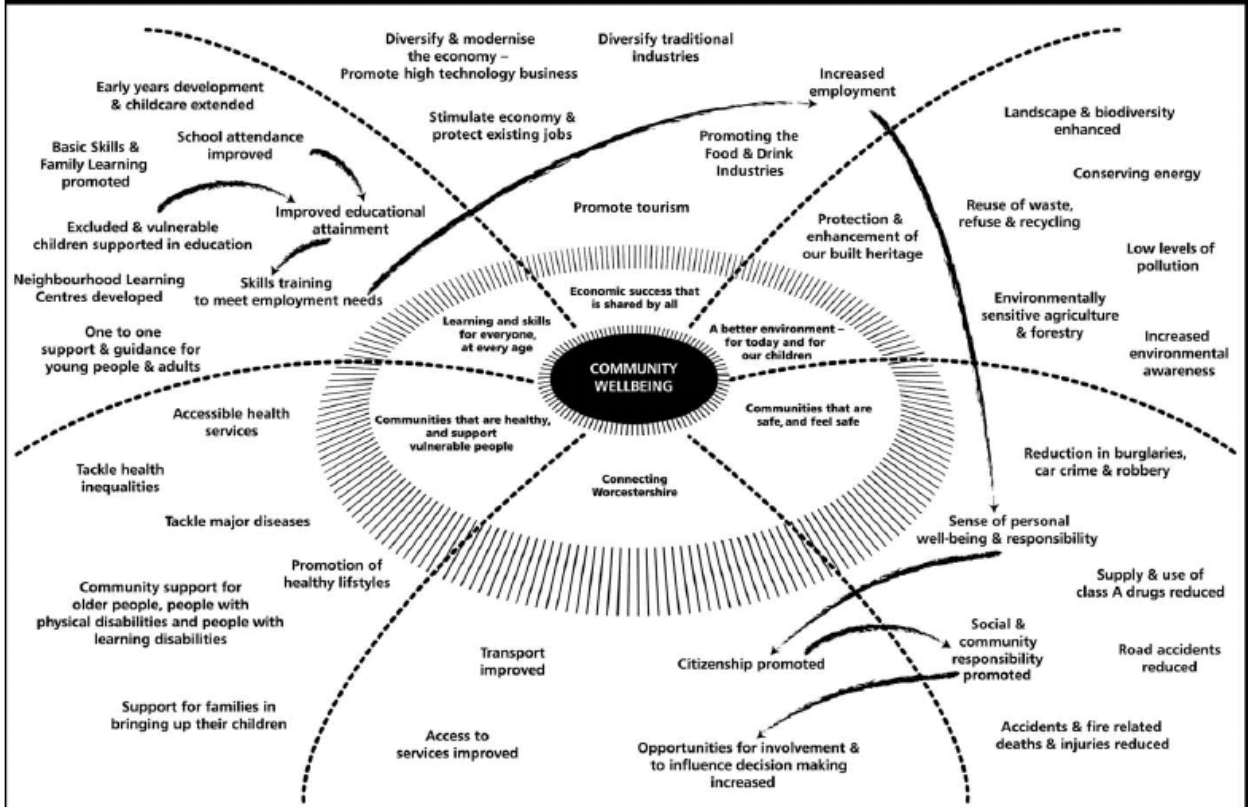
Diversify & modernise the economy – Promote high technology business

Diversify traditional industries

Early years development & childcare extended

Increased employment

Landscape & biodiversity enhanced

Basic Skills & Family Learning promoted

School attendance improved

Stimulate economy & protect existing jobs

Promoting the Food & Drink Industries

Conserving energy

Excluded & vulnerable children supported in education

Improved educational attainment

Promote tourism

Protection & enhancement of our built heritage

Reuse of waste, refuse & recycling

Low levels of pollution

Neighbourhood Learning Centres developed

Skills training to meet employment needs

Economic success that is shared by all

Environmentally sensitive agriculture & forestry

One to one support & guidance for young people & adults

Learning and skills for everyone, at every age

A better environment – for today and for our children

Increased environmental awareness

COMMUNITY WELLBEING

Accessible health services

Communities that are healthy, and support vulnerable people

Communities that are safe, and feel safe

Reduction in burglaries, car crime & robbery

Tackle health inequalities

Connecting Worcestershire

Tackle major diseases

Sense of personal well-being & responsibility

Promotion of healthy lifstyles

Community support for older people, people with physical disabilities and people with learning disabilities

Supply & use of class A drugs reduced

Social & community responsibility promoted

Transport improved

Citizenship promoted

Road accidents reduced

Support for families in bringing up their children

Access to services improved

Opportunities for involvement & to influence decision making increased

Accidents & fire related deaths & injuries reduced